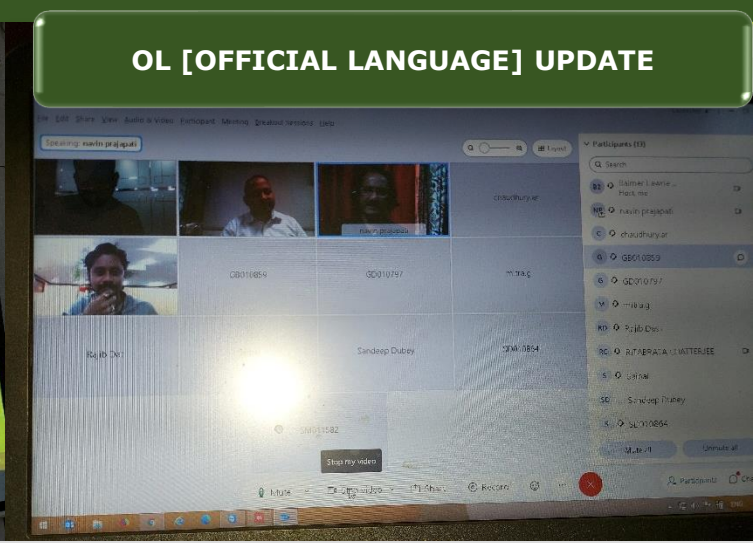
OL [OFFICIAL LANGUAGE] UPDATE

File Edit Share View Audio & Video Participant Meeting Breakout sessions Help

Speaking: navin prajapati

Expand

Participants (13)

Search

Balmer Lawrie ... Host, me

navin prajapati

chaudhury.ar

GD010859

GD010797

mitra.g

Rajib Das

RITABRATA CHATTERJEE

Sanjai

Sandeep Dubey

SL010864

Mute all

Unmute all

chaudhury.ar

navin prajapati

GD010859

GD010797

mitra.g

Rajib Das

Sandeep Dubey

SL010864

SM013582

Stop my video

Mute

Stop Video

Share

Record

Participants

Chat